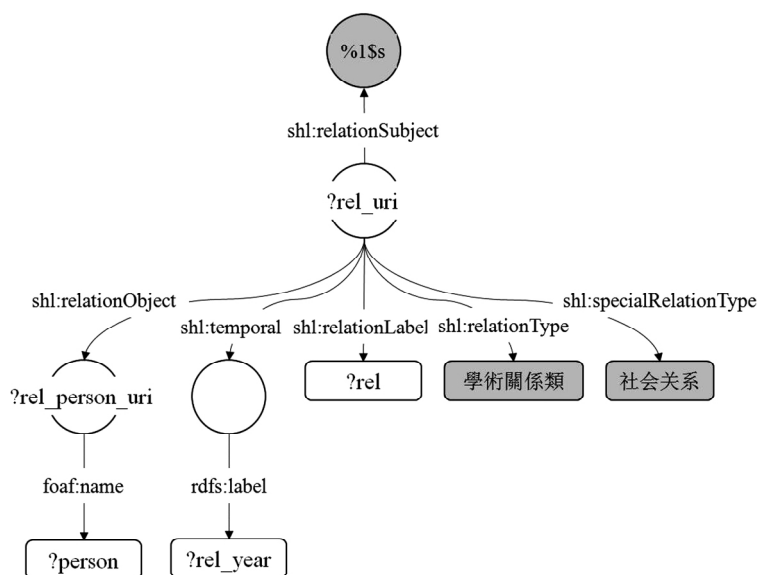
%1$s

shl:relationSubject

?rel_uri

shl:relationObject

shl:temporal

shl:relationLabel

shl:relationType

shl:specialRelationType

?rel_person_uri

?rel

學術關係類

社会关系

foaf:name

rdfs:label

?person

?rel_year